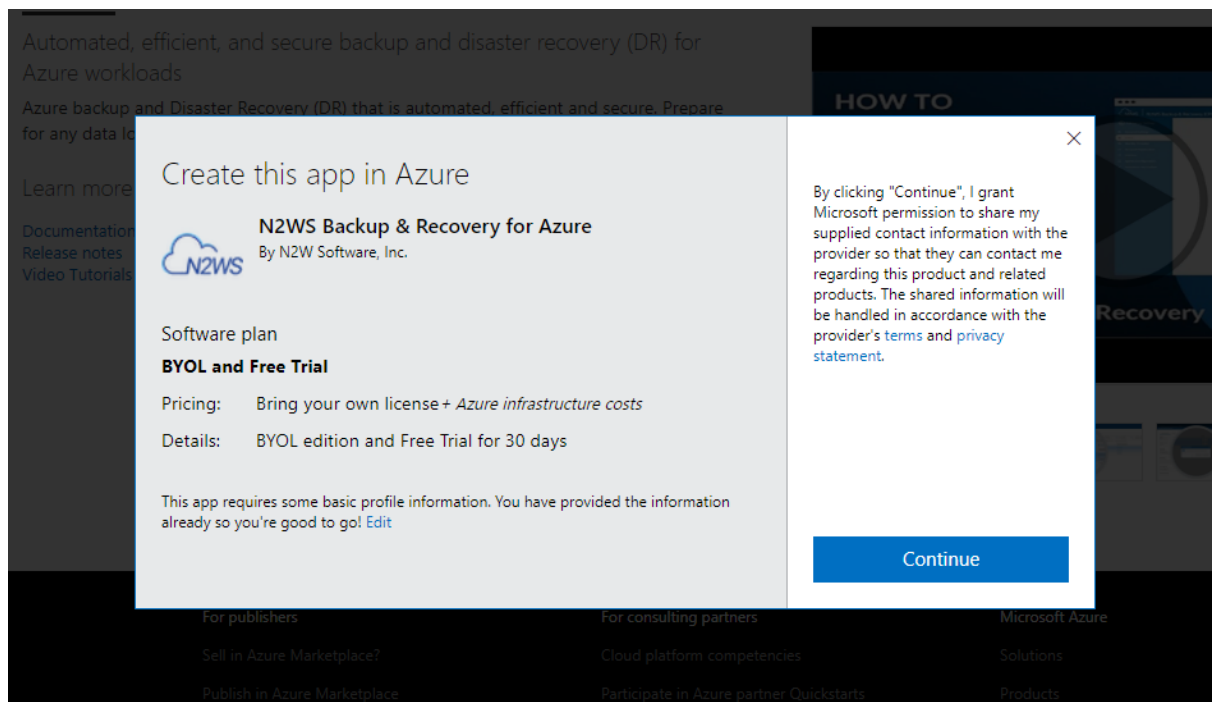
Automated, efficient, and secure backup and disaster recovery (DR) for Azure workloads

Azure backup and Disaster Recovery (DR) that is automated, efficient and secure. Prepare for any data lo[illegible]

Learn more

Documentation
Release notes
Video Tutorials

HOW TO

Recovery

Create this app in Azure

N2WS

N2WS Backup & Recovery for Azure
By N2W Software, Inc.

Software plan
BYOL and Free Trial

Pricing: Bring your own license + *Azure infrastructure costs*
Details: BYOL edition and Free Trial for 30 days

This app requires some basic profile information. You have provided the information already so you're good to go! Edit

×

By clicking "Continue", I grant Microsoft permission to share my supplied contact information with the provider so that they can contact me regarding this product and related products. The shared information will be handled in accordance with the provider's terms and privacy statement.

Continue

For publishers
Sell in Azure Marketplace?
Publish in Azure Marketplace

For consulting partners
Cloud platform competencies
Participate in Azure partner Quickstarts

Microsoft Azure
Solutions
Products